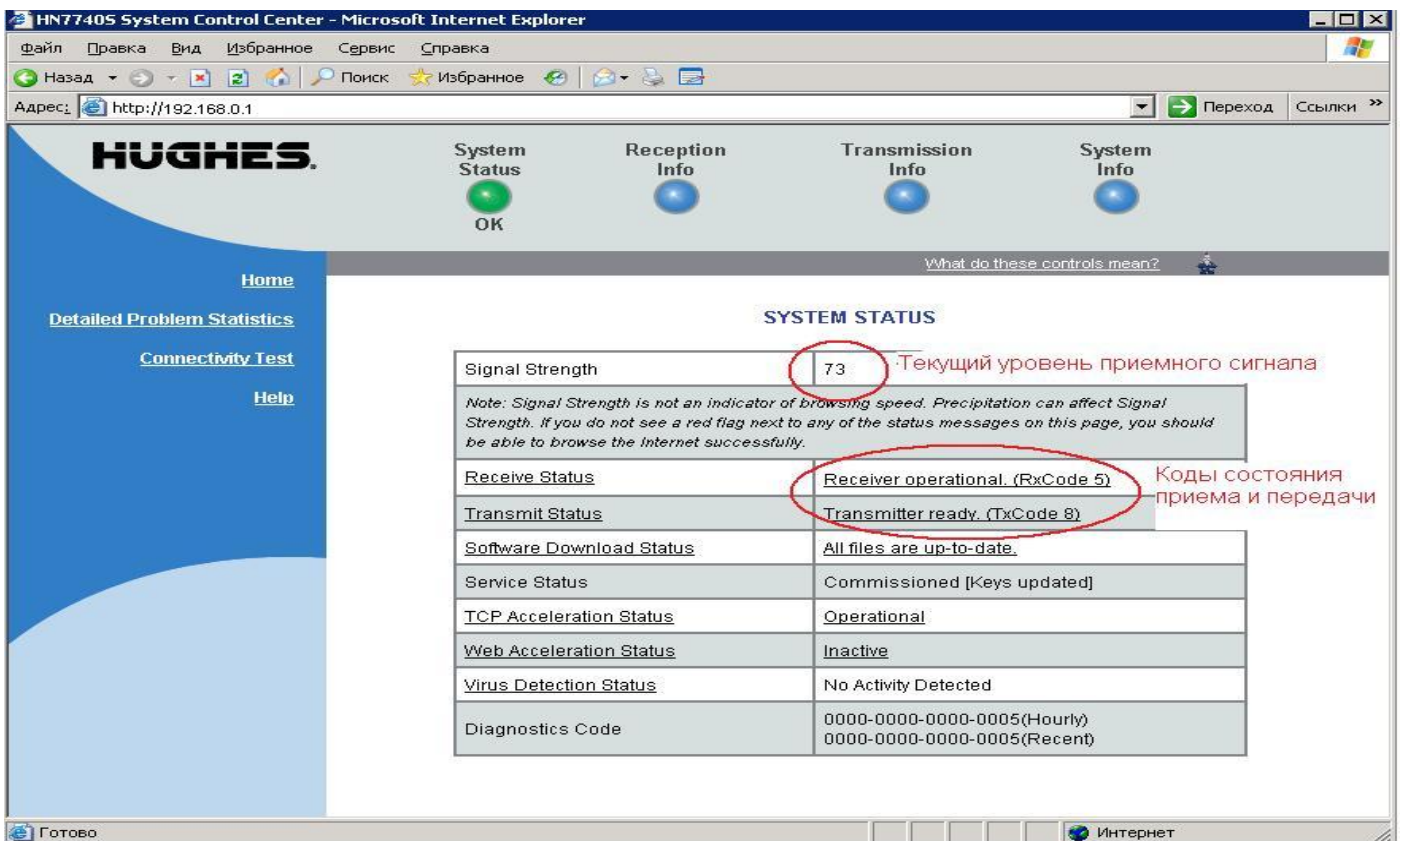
HN7740S System Control Center - Microsoft Internet Explorer

Файл Правка Вид Избранное Сервис Справка

Назад Поиск Избранное

Адрес: http://192.168.0.1 Переход Ссылки »

HUGHES.

System Status OK

Reception Info

Transmission Info

System Info

What do these controls mean?

Home

Detailed Problem Statistics

Connectivity Test

Help

SYSTEM STATUS

| Signal Strength | 73 |
|---|---|
| Note: Signal Strength is not an indicator of browsing speed. Precipitation can affect Signal Strength. If you do not see a red flag next to any of the status messages on this page, you should be able to browse the Internet successfully. | |
| Receive Status | Receiver operational. (RxCode 5) |
| Transmit Status | Transmitter ready. (TxCode 8) |
| Software Download Status | All files are up-to-date. |
| Service Status | Commissioned [Keys updated] |
| TCP Acceleration Status | Operational |
| Web Acceleration Status | Inactive |
| Virus Detection Status | No Activity Detected |
| Diagnostics Code | 0000-0000-0000-0005(Hourly) 0000-0000-0000-0005(Recent) |

Текущий уровень приемного сигнала

Коды состояния приема и передачи

Готово

Интернет